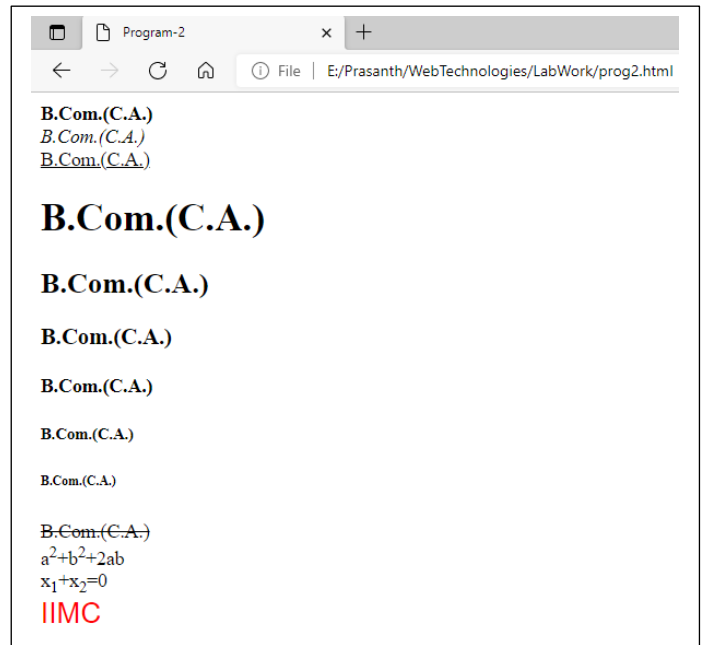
Program-2
×
+
File | E:/Prasanth/WebTechnologies/LabWork/prog2.html

B.Com.(C.A.)
B.Com.(C.A.)
B.Com.(C.A.)

B.Com.(C.A.)

B.Com.(C.A.)

B.Com.(C.A.)

B.Com.(C.A.)

B.Com.(C.A.)

B.Com.(C.A.)

B.Com.(C.A.)
$a^2+b^2+2ab$
$x_1+x_2=0$
IIMC